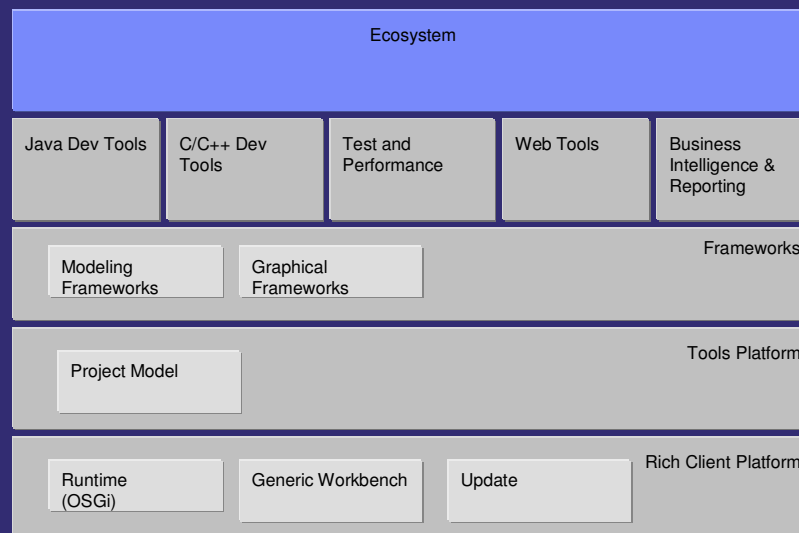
Ecosystem

Java Dev Tools

C/C++ Dev Tools

Test and Performance

Web Tools

Business Intelligence & Reporting

Frameworks

Modeling Frameworks

Graphical Frameworks

Tools Platform

Project Model

Rich Client Platform

Runtime (OSGi)

Generic Workbench

Update